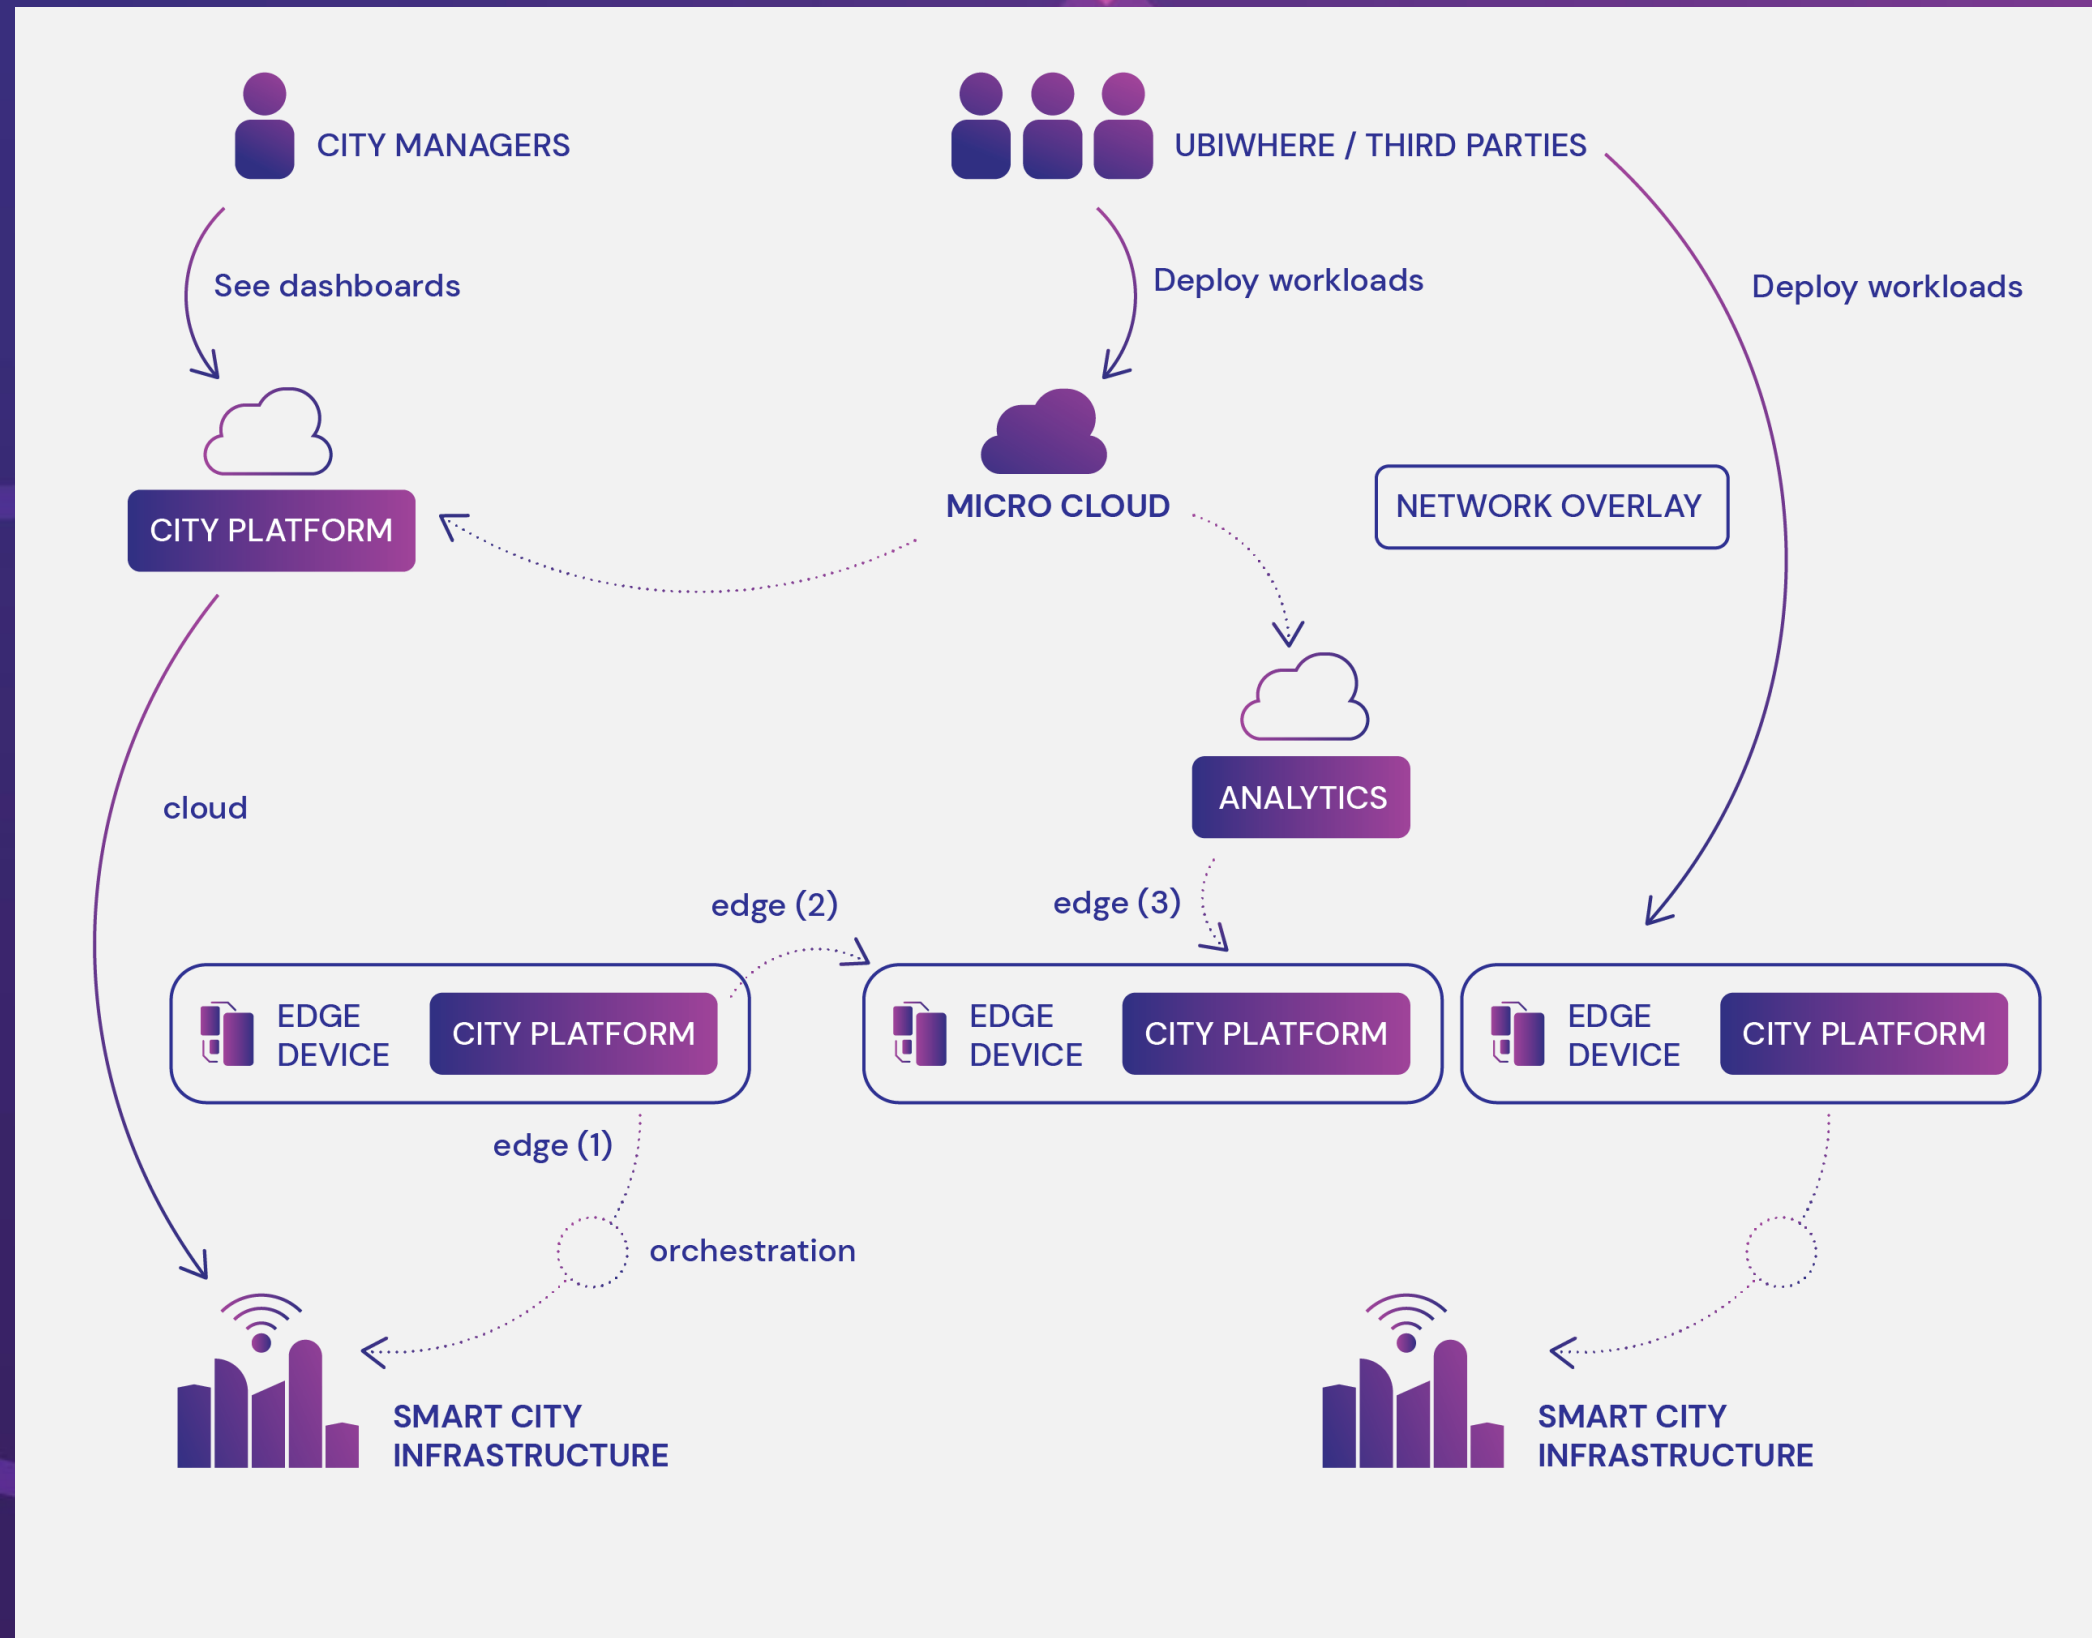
CITY MANAGERS

UBIWHERE / THIRD PARTIES

See dashboards

Deploy workloads

Deploy workloads

CITY PLATFORM

MICRO CLOUD

NETWORK OVERLAY

ANALYTICS

cloud

edge (2)

edge (3)

EDGE DEVICE

CITY PLATFORM

EDGE DEVICE

CITY PLATFORM

EDGE DEVICE

CITY PLATFORM

edge (1)

orchestration

SMART CITY INFRASTRUCTURE

SMART CITY INFRASTRUCTURE